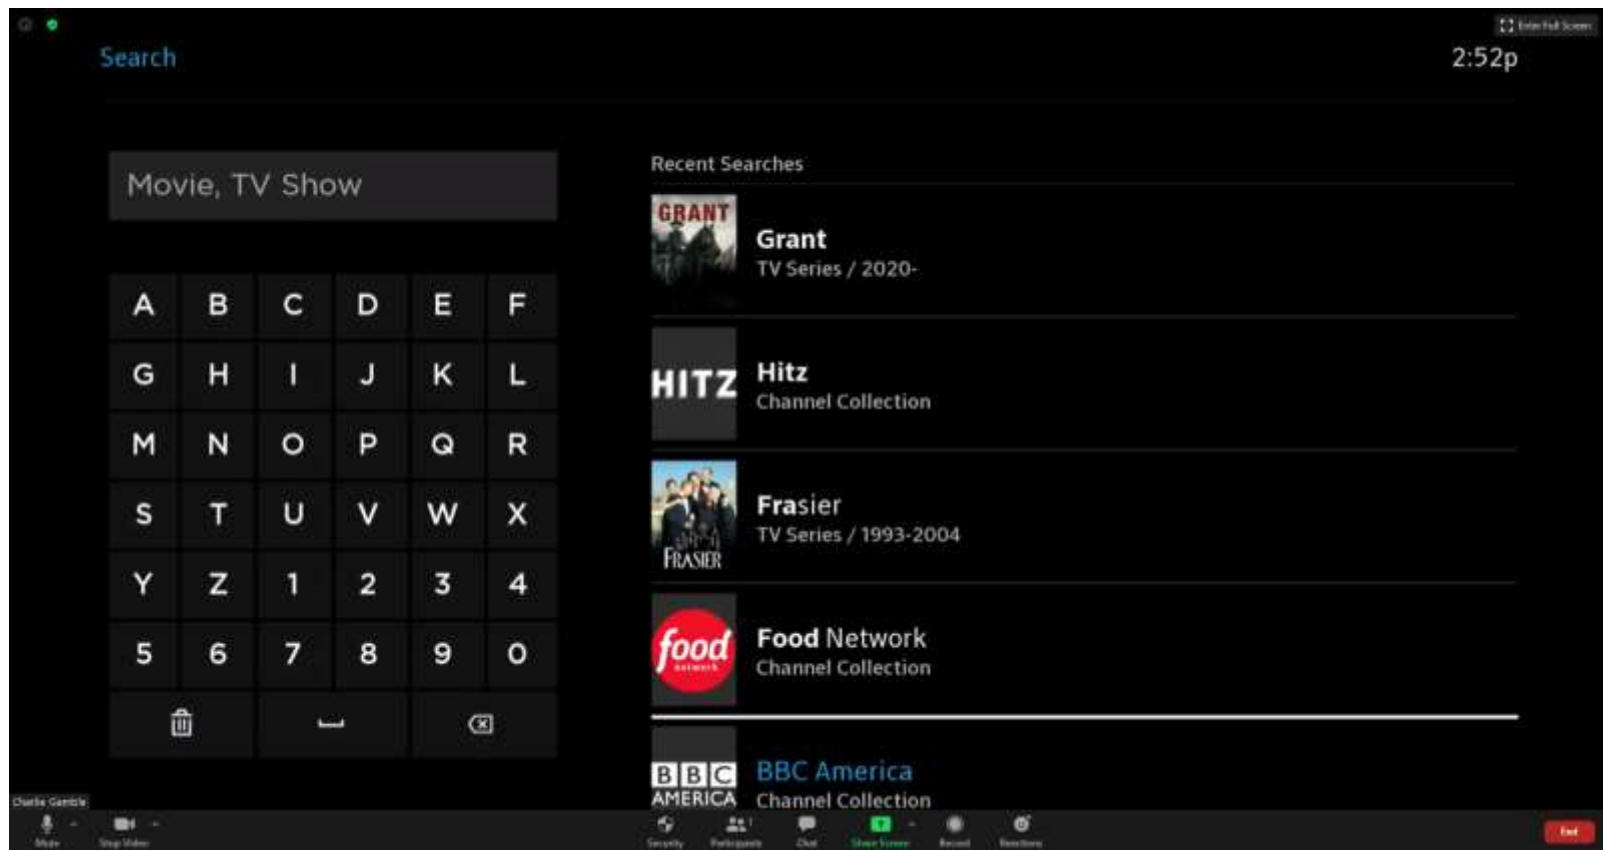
Enter Full Screen

Search

2:52p

Movie, TV Show

A B C D E F
G H I J K L
M N O P Q R
S T U V W X
Y Z 1 2 3 4
5 6 7 8 9 0

Recent Searches

GRANT
Grant
TV Series / 2020-

HITZ
Hitz
Channel Collection

FRASIER
Frasier
TV Series / 1993-2004

food network
Food Network
Channel Collection

BBC AMERICA
BBC America
Channel Collection

Charlie Gamble

Mute Stop Video Security Participants Chat Share Screen Record Reactions End